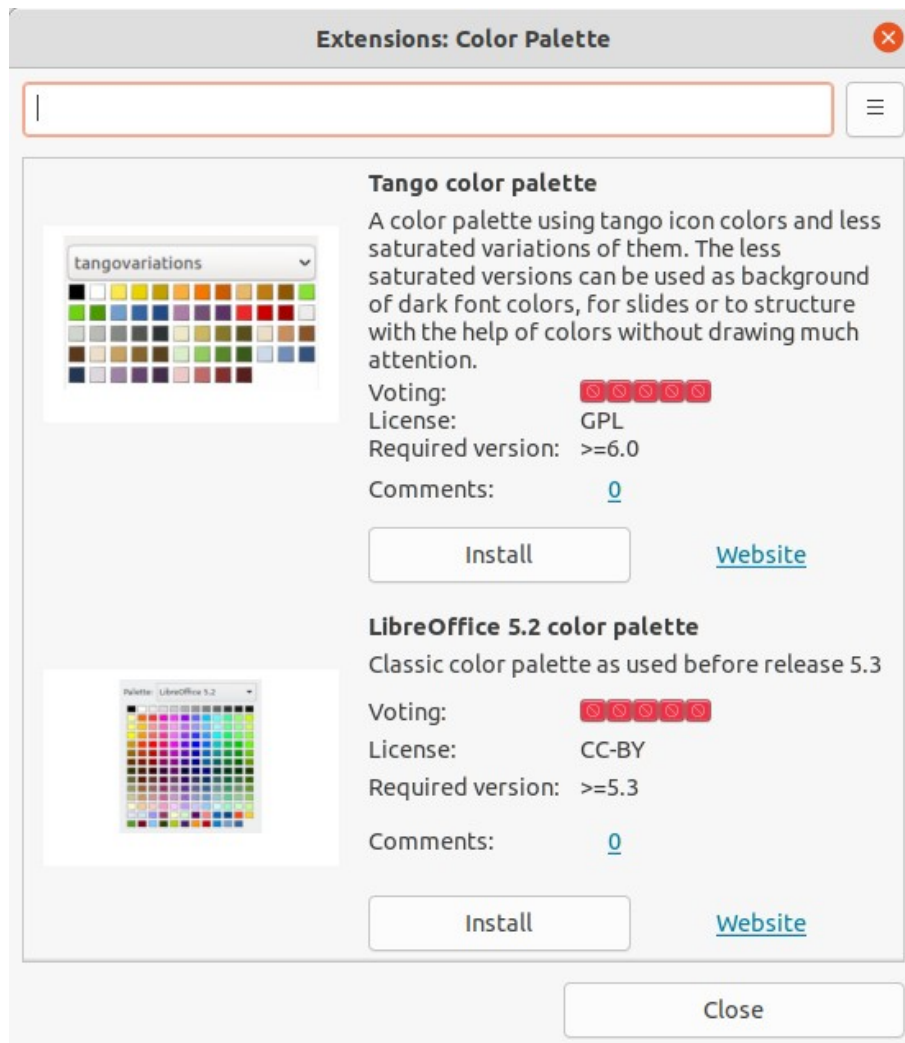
Extensions: Color Palette

tangovariations

Tango color palette

A color palette using tango icon colors and less saturated variations of them. The less saturated versions can be used as background of dark font colors, for slides or to structure with the help of colors without drawing much attention.

Voting:
License: GPL
Required version: >=6.0
Comments: 0

Install Website

Palette: LibreOffice 5.2

LibreOffice 5.2 color palette

Classic color palette as used before release 5.3

Voting:
License: CC-BY
Required version: >=5.3
Comments: 0

Install Website

Close